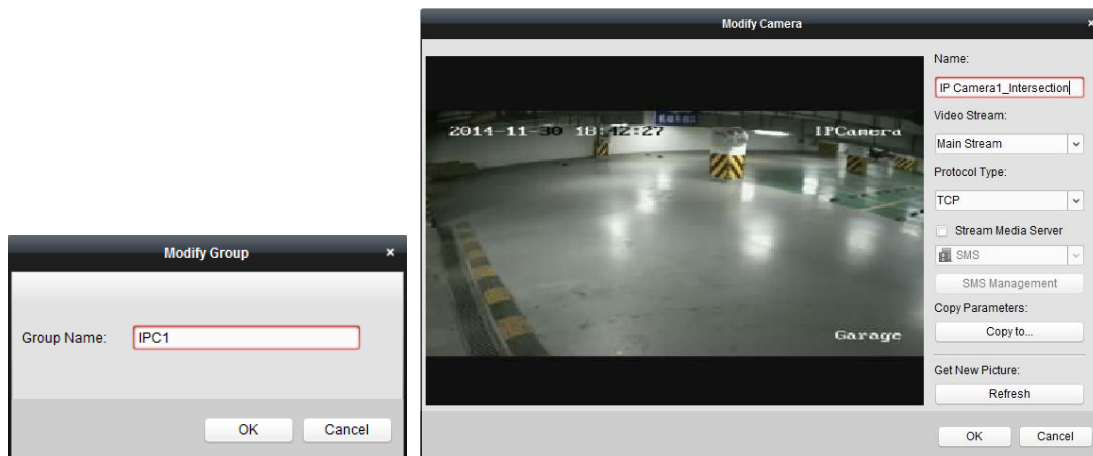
Modify Group
×
Group Name: IPC1
OK Cancel

Modify Camera
×
2014-11-30 18:42:27
IPCamera
Garage
Name:
IP Camera1_Intersection
Video Stream:
Main Stream
Protocol Type:
TCP
Stream Media Server
SMS
SMS Management
Copy Parameters:
Copy to...
Get New Picture:
Refresh
OK Cancel